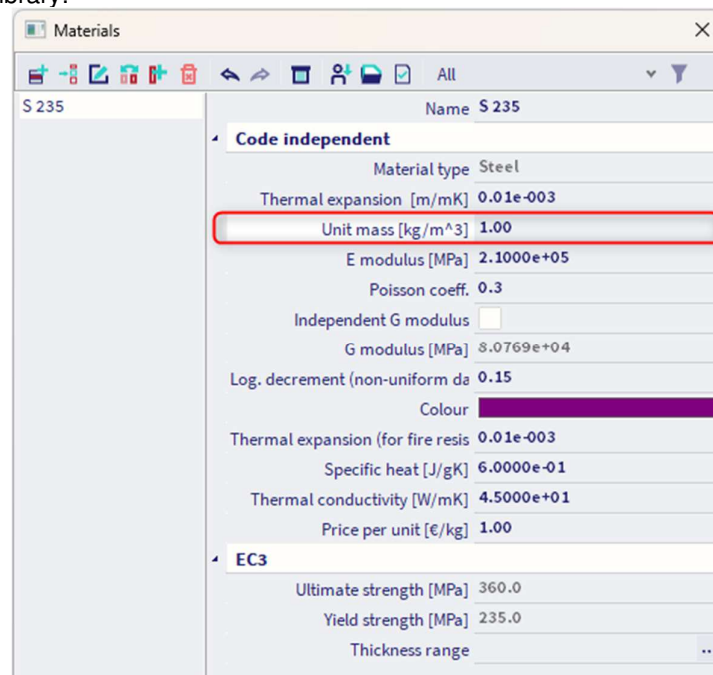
Materials

All

S 235

| | |
|---|---|
| Name | S 235 |
| Code independent | |
| Material type | Steel |
| Thermal expansion [m/mK] | 0.01e-003 |
| Unit mass [kg/m^3] | 1.00 |
| E modulus [MPa] | 2.1000e+05 |
| Poisson coeff. | 0.3 |
| Independent G modulus | |
| G modulus [MPa] | 8.0769e+04 |
| Log. decrement (non-uniform da | 0.15 |
| Colour | |
| Thermal expansion (for fire resis | 0.01e-003 |
| Specific heat [J/gK] | 6.0000e-01 |
| Thermal conductivity [W/mK] | 4.5000e+01 |
| Price per unit [€/kg] | 1.00 |
| EC3 | |
| Ultimate strength [MPa] | 360.0 |
| Yield strength [MPa] | 235.0 |
| Thickness range | .. |